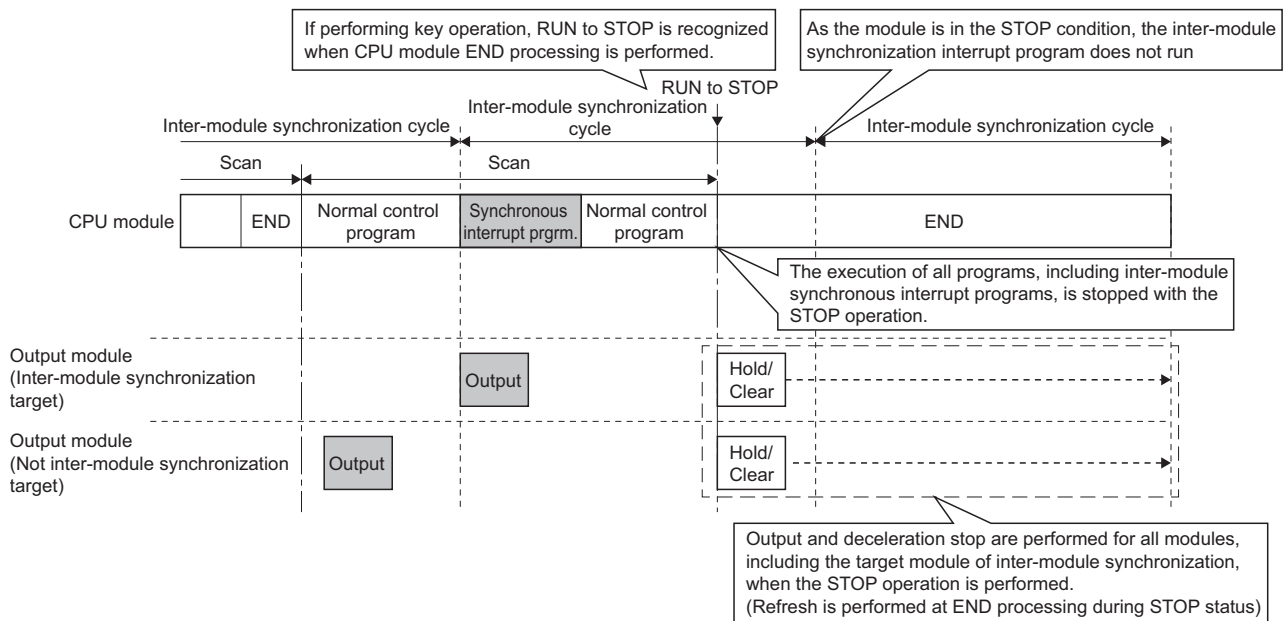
If performing key operation, RUN to STOP is recognized when CPU module END processing is performed.

As the module is in the STOP condition, the inter-module synchronization interrupt program does not run

RUN to STOP

Inter-module synchronization cycle

Inter-module synchronization cycle

Inter-module synchronization cycle

Scan

Scan

CPU module

END

Normal control program

Synchronous interrupt prgrm.

Normal control program

END

The execution of all programs, including inter-module synchronous interrupt programs, is stopped with the STOP operation.

Output module (Inter-module synchronization target)

Output

Hold/ Clear

Output module (Not inter-module synchronization target)

Output

Hold/ Clear

Output and deceleration stop are performed for all modules, including the target module of inter-module synchronization, when the STOP operation is performed.
(Refresh is performed at END processing during STOP status)